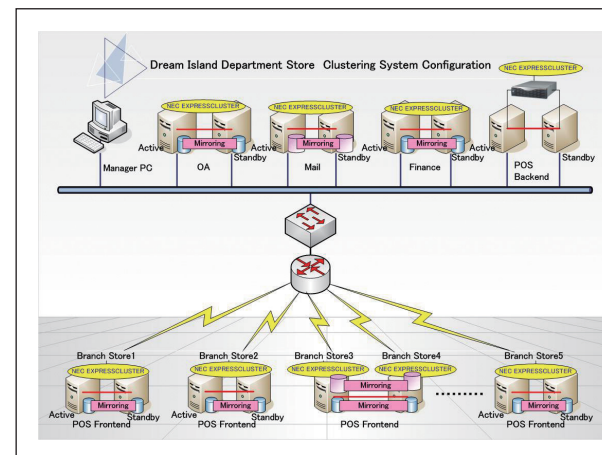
Dream Island Department Store Clustering System Configuration

NEC EXPRESSCLUSTER

Manager PC

NEC EXPRESSCLUSTER
Active
Mirroring
Standby
OA

NEC EXPRESSCLUSTER
Active
Mirroring
Standby
Mail

NEC EXPRESSCLUSTER
Active
Mirroring
Standby
Finance

Active
Standby
POS Backend

Branch Store1
NEC EXPRESSCLUSTER
Active
Mirroring
Standby
POS Frontend

Branch Store2
NEC EXPRESSCLUSTER
Active
Mirroring
Standby
POS Frontend

Branch Store3
NEC EXPRESSCLUSTER
Branch Store4
NEC EXPRESSCLUSTER
Mirroring
Mirroring
POS Frontend

........

Branch Store5
NEC EXPRESSCLUSTER
Active
Mirroring
Standby
POS Frontend